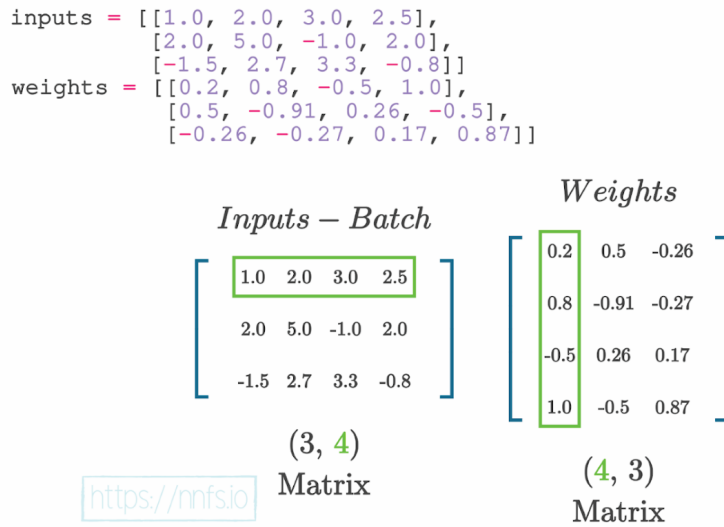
inputs = [[1.0, 2.0, 3.0, 2.5],
          [2.0, 5.0, -1.0, 2.0],
          [-1.5, 2.7, 3.3, -0.8]]
weights = [[0.2, 0.8, -0.5, 1.0],
           [0.5, -0.91, 0.26, -0.5],
           [-0.26, -0.27, 0.17, 0.87]]

$Inputs - Batch$

$\begin{bmatrix} 1.0 & 2.0 & 3.0 & 2.5 \\ 2.0 & 5.0 & -1.0 & 2.0 \\ -1.5 & 2.7 & 3.3 & -0.8 \end{bmatrix}$

(3, 4)
Matrix

$Weights$

$\begin{bmatrix} 0.2 & 0.5 & -0.26 \\ 0.8 & -0.91 & -0.27 \\ -0.5 & 0.26 & 0.17 \\ 1.0 & -0.5 & 0.87 \end{bmatrix}$

(4, 3)
Matrix

https://nnfs.io